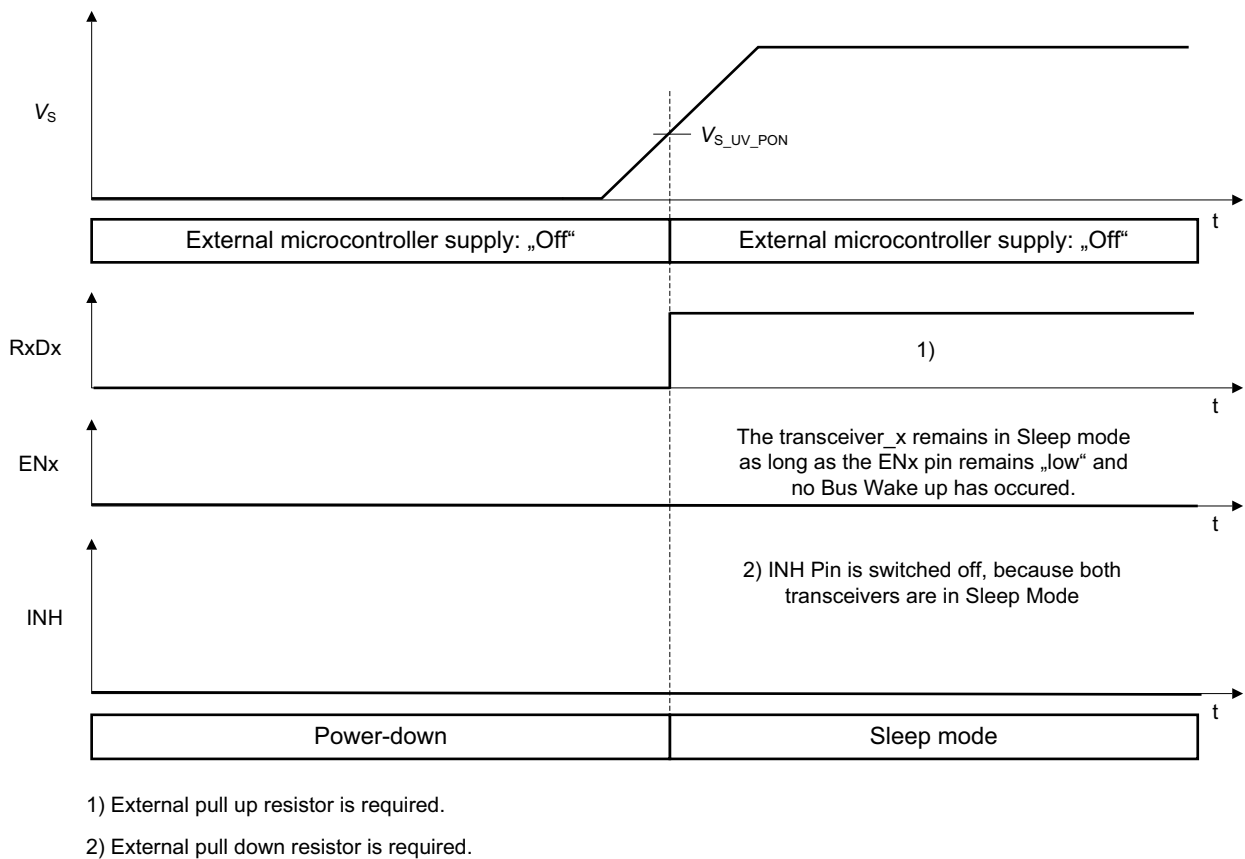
$V_S$

$V_{S\_UV\_PON}$

t

External microcontroller supply: „Off“

External microcontroller supply: „Off“

RxDx

1)

t

ENx

The transceiver_x remains in Sleep mode as long as the ENx pin remains „low“ and no Bus Wake up has occured.

t

INH

2) INH Pin is switched off, because both transceivers are in Sleep Mode

t

Power-down

Sleep mode

1) External pull up resistor is required.

2) External pull down resistor is required.